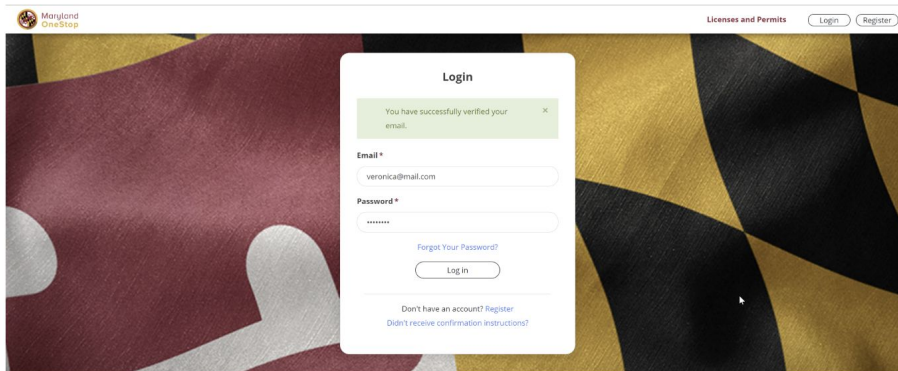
Maryland OneStop

Licenses and Permits Login Register

Login

You have successfully verified your email. ×

Email *

veronica@mail.com

Password *

•••••••••

Forgot Your Password?

Log in

Don't have an account? Register

Didn't receive confirmation instructions?